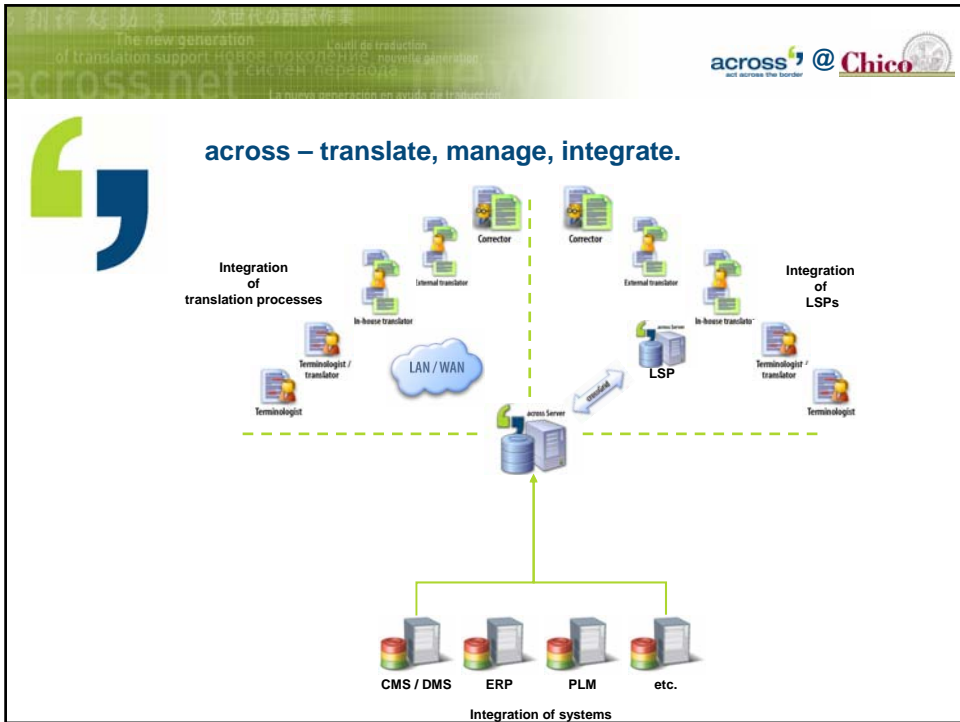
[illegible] 次世代の翻訳作業
The new generation
of translation support новое поколение систем перевода
L'outil de traduction nouvelle génération
across.net
La nueva generación en ayuda de traducción

across act across the border @ Chico

across – translate, manage, integrate.

Integration of translation processes

Corrector
External translator
In-house translator
Terminologist / translator
Terminologist
LAN / WAN

Corrector
External translator
In-house translator
Integration of LSPs
across Server
LSP
crossGrid
Terminologist / translator
Terminologist

across Server

CMS / DMS
ERP
PLM
etc.

Integration of systems